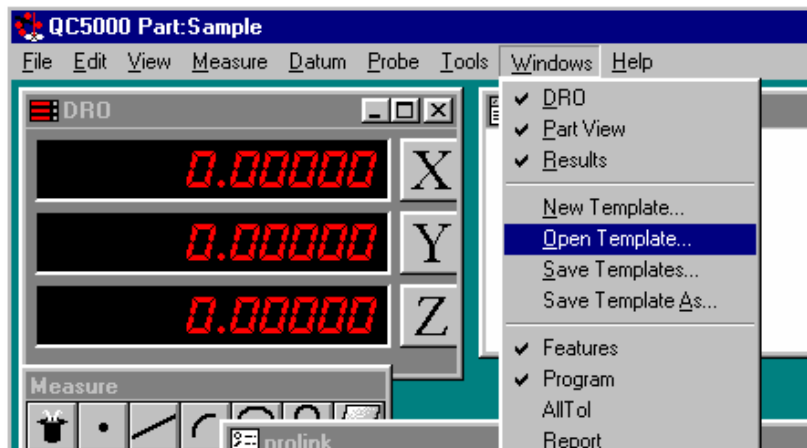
QC5000 Part:Sample
File Edit View Measure Datum Probe Tools Windows Help
DRO
0.00000 X
0.00000 Y
0.00000 Z
Measure
prolink
DRO
Part View
Results
New Template...
Open Template...
Save Templates...
Save Template As...
Features
Program
AllTol
Report